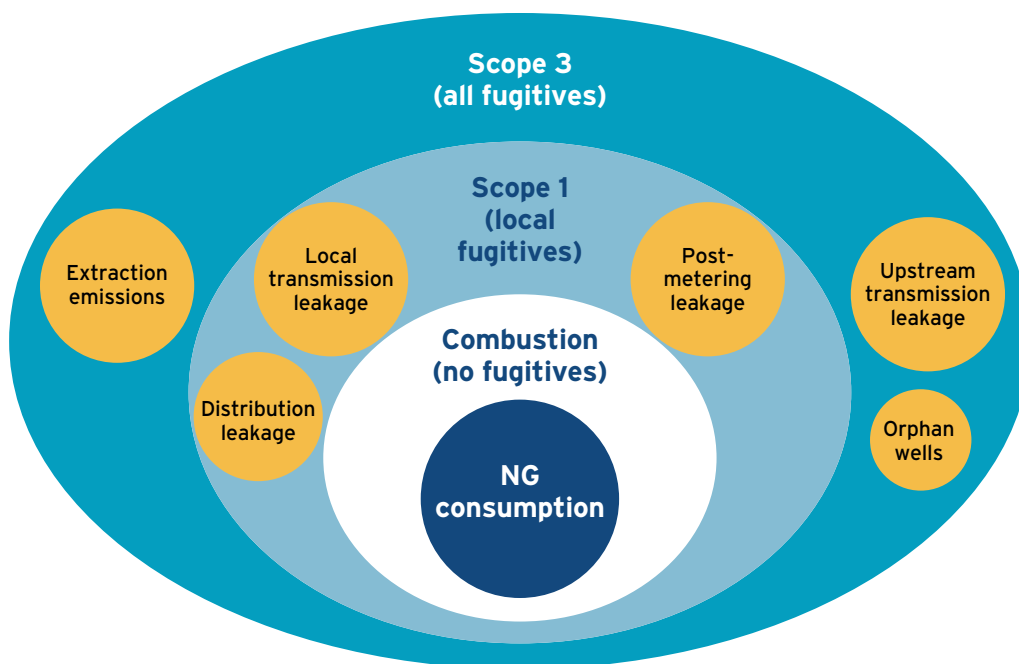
Scope 3
(all fugitives)

Scope 1
(local
fugitives)

Extraction emissions

Local transmission leakage

Post-metering leakage

Upstream transmission leakage

Distribution leakage

Combustion
(no fugitives)

Orphan wells

NG consumption